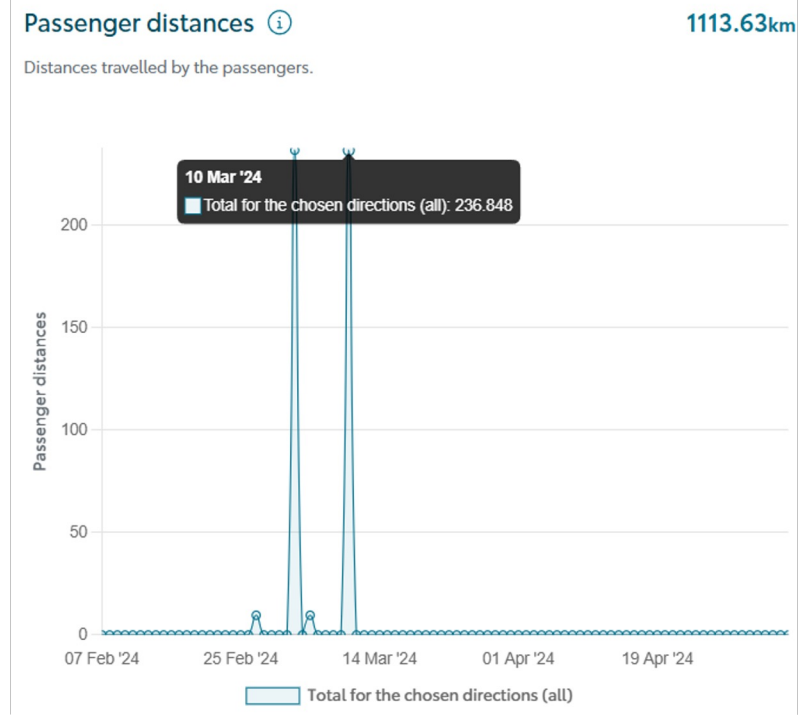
Passenger distances ⓘ
1113.63km

Distances travelled by the passengers.

10 Mar '24
Total for the chosen directions (all): 236.848

Passenger distances

200
150
100
50
0

07 Feb '24
25 Feb '24
14 Mar '24
01 Apr '24
19 Apr '24

Total for the chosen directions (all)